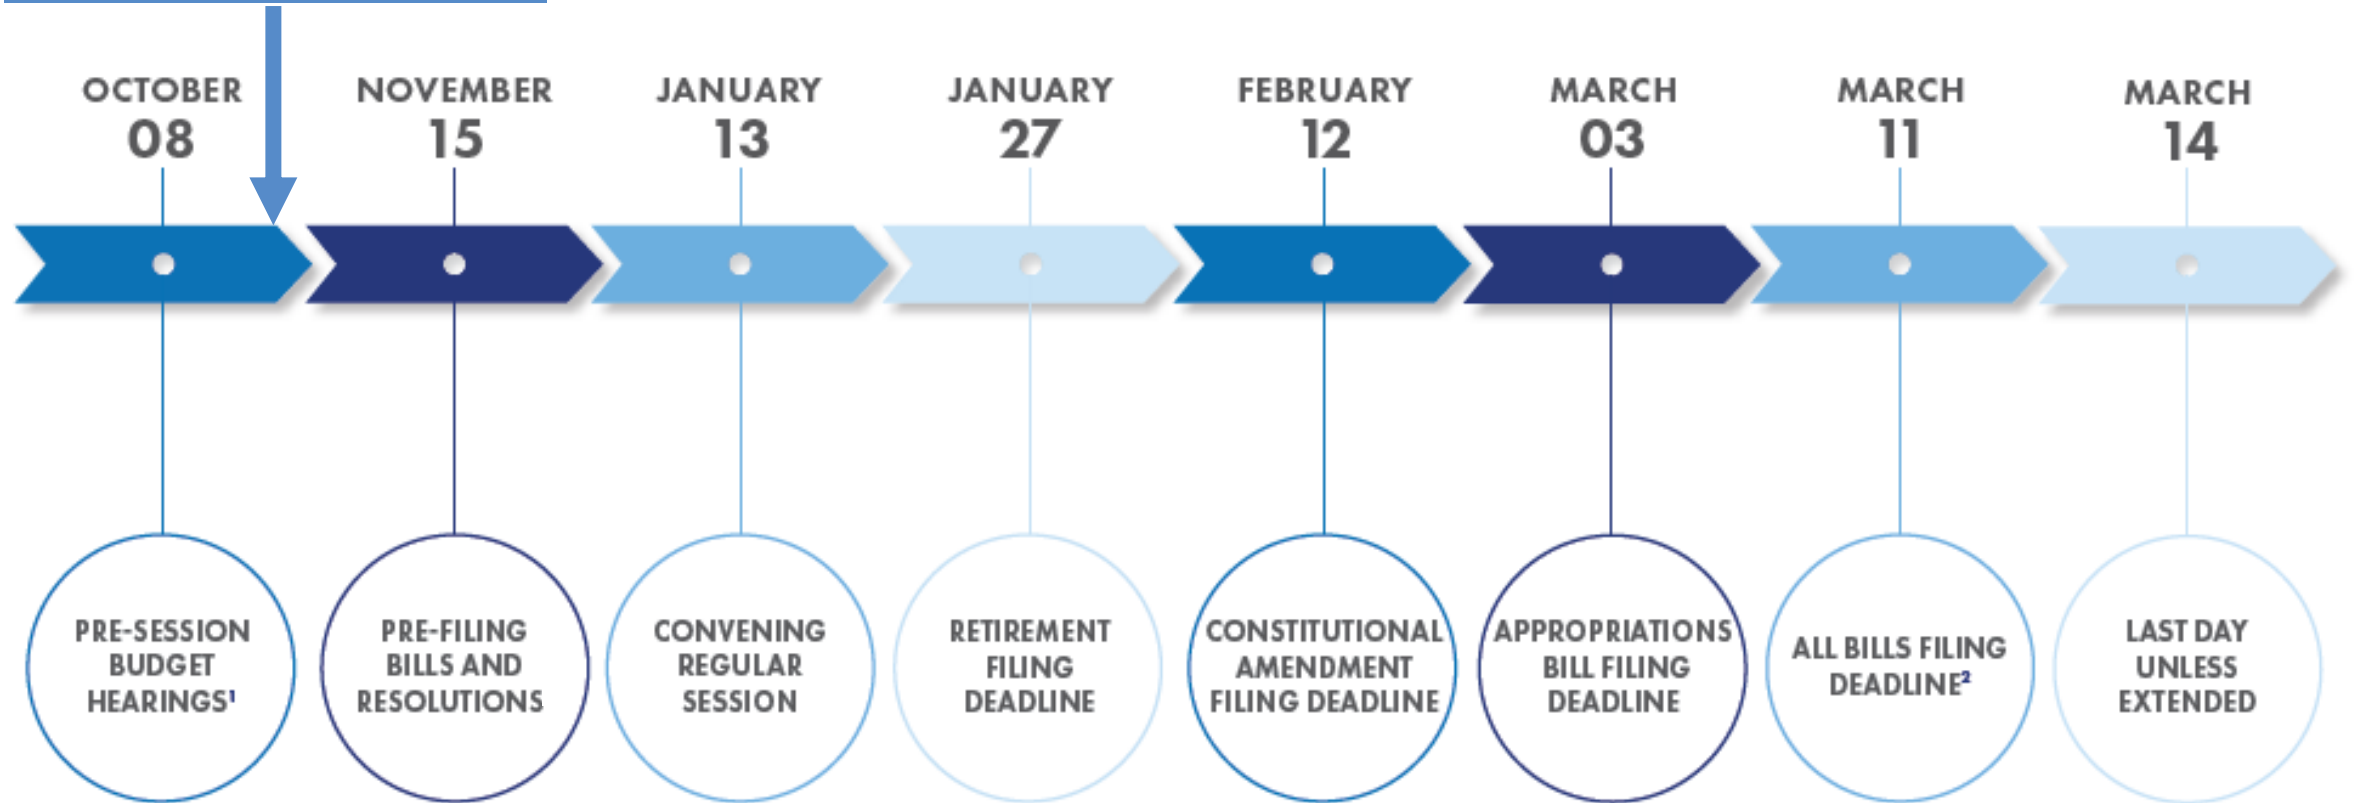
OCTOBER 08

NOVEMBER 15

JANUARY 13

JANUARY 27

FEBRUARY 12

MARCH 03

MARCH 11

MARCH 14

PRE-SESSION BUDGET HEARINGS$^1$

PRE-FILING BILLS AND RESOLUTIONS

CONVENING REGULAR SESSION

RETIREMENT FILING DEADLINE

CONSTITUTIONAL AMENDMENT FILING DEADLINE

APPROPRIATIONS BILL FILING DEADLINE

ALL BILLS FILING DEADLINE$^2$

LAST DAY UNLESS EXTENDED